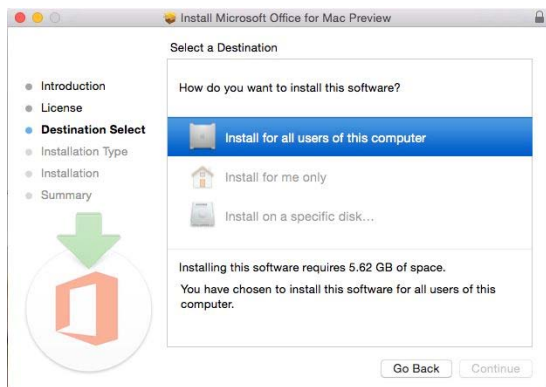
Install Microsoft Office for Mac Preview

Select a Destination

Introduction
License
Destination Select
Installation Type
Installation
Summary

How do you want to install this software?

Install for all users of this computer

Install for me only

Install on a specific disk...

Installing this software requires 5.62 GB of space.

You have chosen to install this software for all users of this computer.

Go Back
Continue